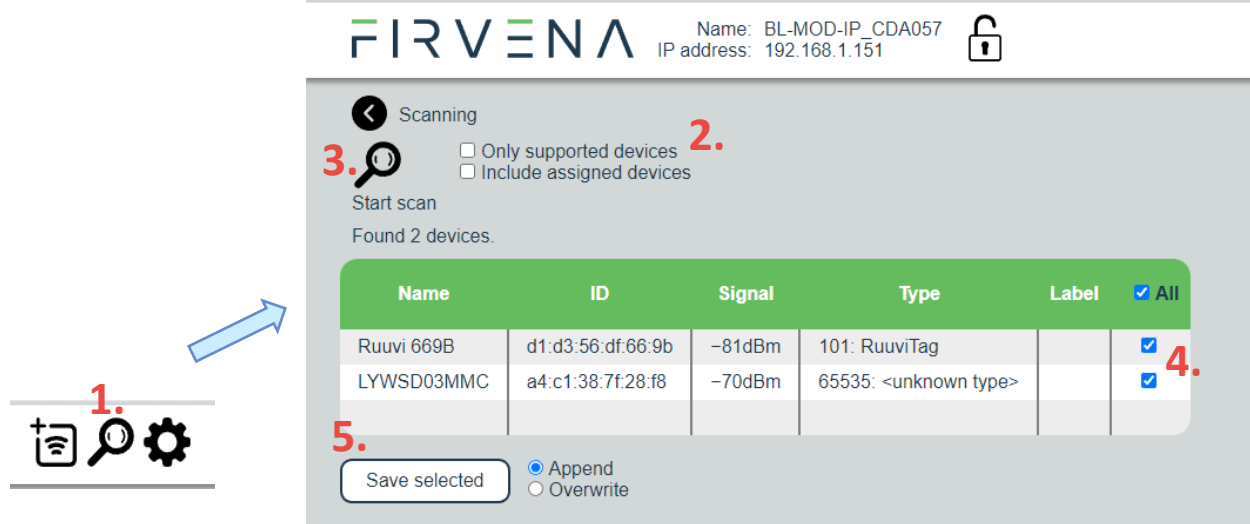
FIRVENA

Name: BL-MOD-IP_CDA057
IP address: 192.168.1.151

Scanning

3.

Only supported devices
Include assigned devices

2.

Start scan

Found 2 devices.

| Name | ID | Signal | Type | Label | All |
|---|---|---|---|---|---|
| Ruuvi 669B | d1:d3:56:df:66:9b | −81dBm | 101: RuuviTag | | |
| LYWSD03MMC | a4:c1:38:7f:28:f8 | −70dBm | 65535: <unknown type> | | |
| | | | | | |

4.

5.

Save selected

Append
Overwrite

1.